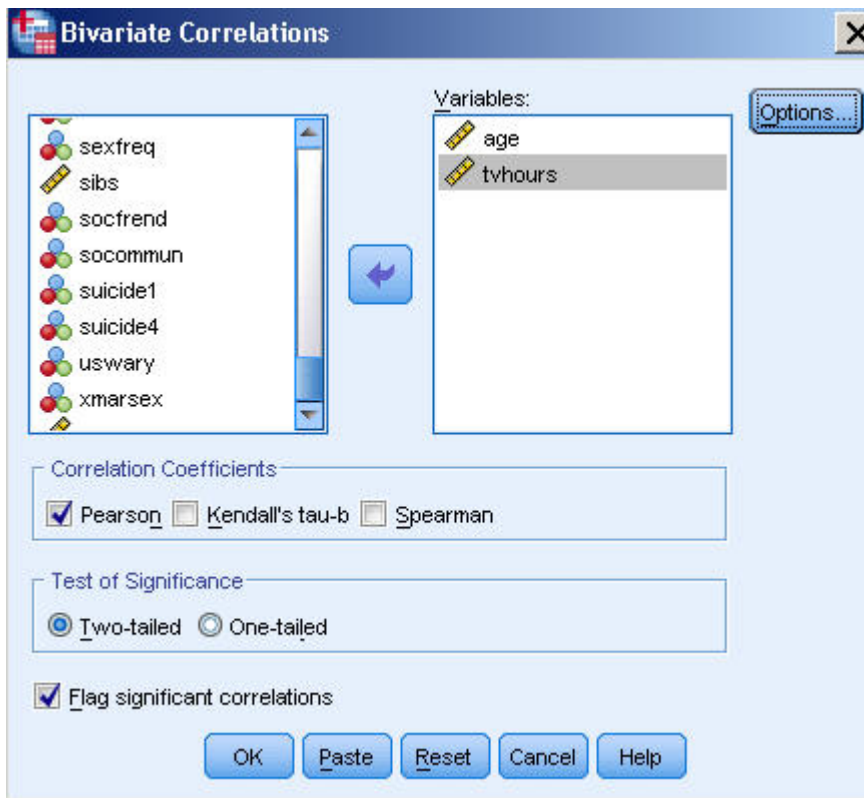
Bivariate Correlations

sexfreq
sibs
socfrend
socommun
suicide1
suicide4
uswary
xmarsex

Variables:
age
tvhours

Options...

Correlation Coefficients
Pearson
Kendall's tau-b
Spearman

Test of Significance
Two-tailed
One-tailed

Flag significant correlations

OK
Paste
Reset
Cancel
Help